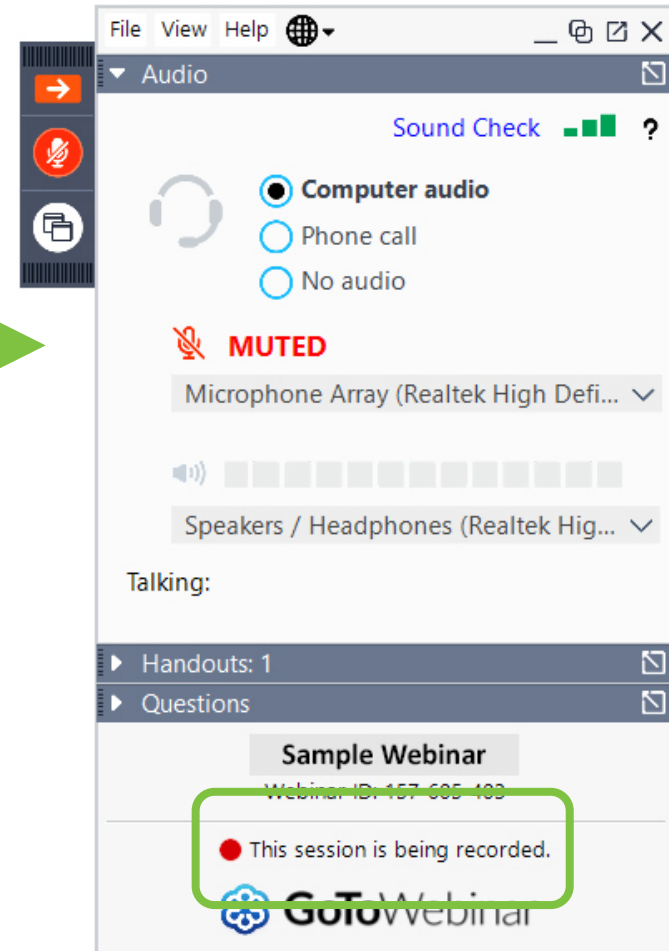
File View Help

Audio

Sound Check ?

Computer audio
Phone call
No audio

MUTED

Microphone Array (Realtek High Defi...

Speakers / Headphones (Realtek Hig...

Talking:

Handouts: 1

Questions

Sample Webinar

Webinar ID: 157-605-403

This session is being recorded.

GoToWebinar